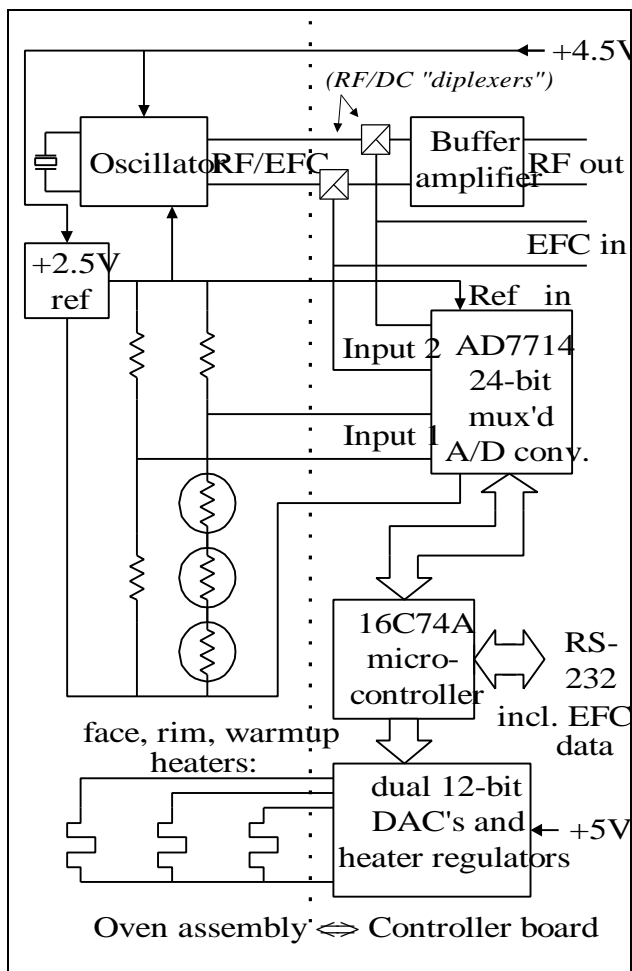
+4.5V

(RF/DC "diplexers")

Oscillator

RF/EFC

Buffer amplifier

RF out

EFC in

+2.5V ref

Ref in

Input 2

AD7714 24-bit mux'd A/D conv.

Input 1

16C74A micro-controller

RS-232 incl. EFC data

face, rim, warmup heaters:

dual 12-bit DAC's and heater regulators

+5V

Oven assembly $\Leftrightarrow$ Controller board